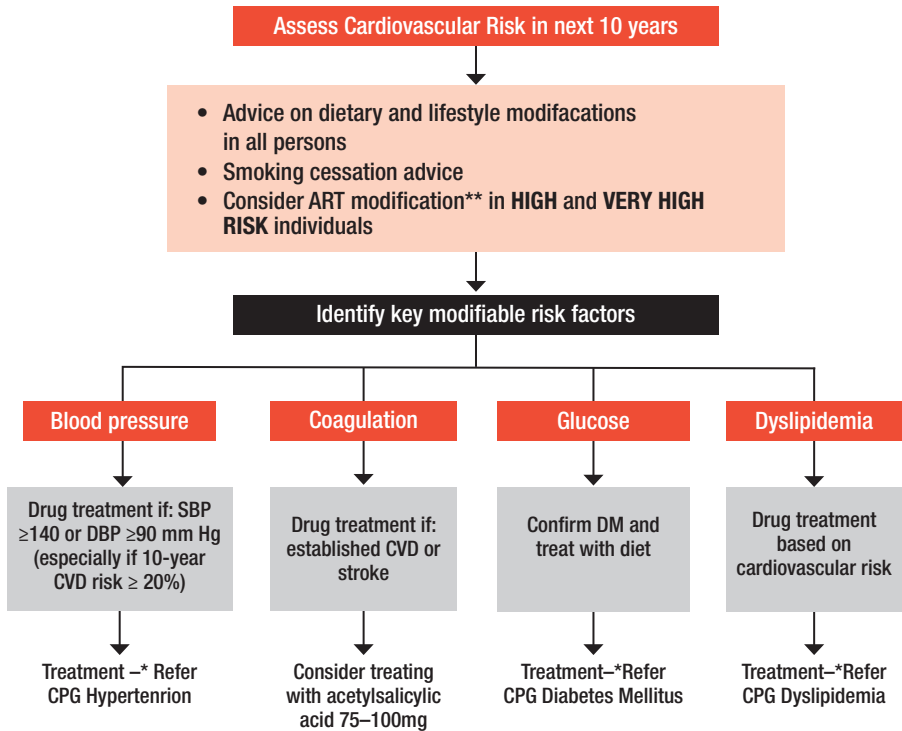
Assess Cardiovascular Risk in next 10 years

- Advice on dietary and lifestyle modifacations in all persons
- Smoking cessation advice
- Consider ART modification** in **HIGH** and **VERY HIGH RISK** individuals

Identify key modifiable risk factors

Blood pressure

Drug treatment if: SBP ≥140 or DBP ≥90 mm Hg (especially if 10-year CVD risk ≥ 20%)

Treatment –* Refer CPG Hypertenrion

Coagulation

Drug treatment if: established CVD or stroke

Consider treating with acetylsalicylic acid 75–100mg

Glucose

Confirm DM and treat with diet

Treatment–*Refer CPG Diabetes Mellitus

Dyslipidemia

Drug treatment based on cardiovascular risk

Treatment–*Refer CPG Dyslipidemia